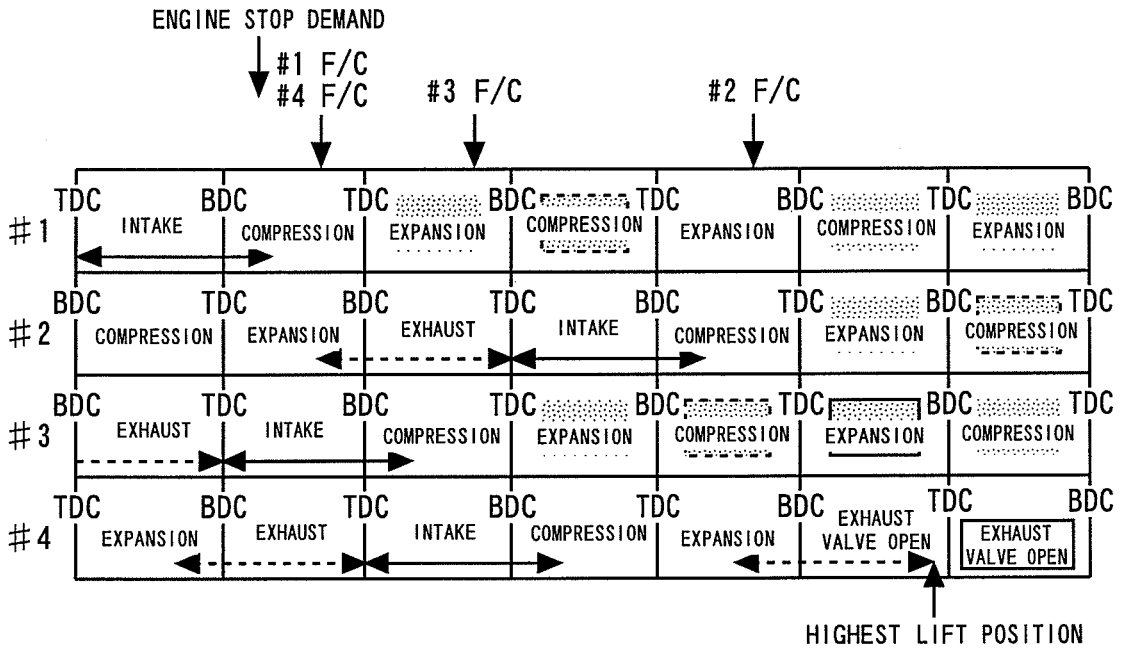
ENGINE STOP DEMAND

#1 F/C
#4 F/C

#3 F/C

#2 F/C

| | | | | | | |
|---|---|---|---|---|---|---|
| #1 | TDC INTAKE | BDC COMPRESSION | TDC EXPANSION | BDC COMPRESSION | TDC EXPANSION | BDC COMPRESSION | TDC EXPANSION BDC |
| #2 | BDC COMPRESSION | TDC EXPANSION | BDC EXHAUST | TDC INTAKE | BDC COMPRESSION | TDC EXPANSION | BDC COMPRESSION TDC |
| #3 | BDC EXHAUST | TDC INTAKE | BDC COMPRESSION | TDC EXPANSION | BDC COMPRESSION | TDC EXPANSION | BDC COMPRESSION TDC |
| #4 | TDC EXPANSION | BDC EXHAUST | TDC INTAKE | BDC COMPRESSION | TDC EXPANSION | BDC EXHAUST VALVE OPEN | TDC EXHAUST VALVE OPEN BDC |

HIGHEST LIFT POSITION